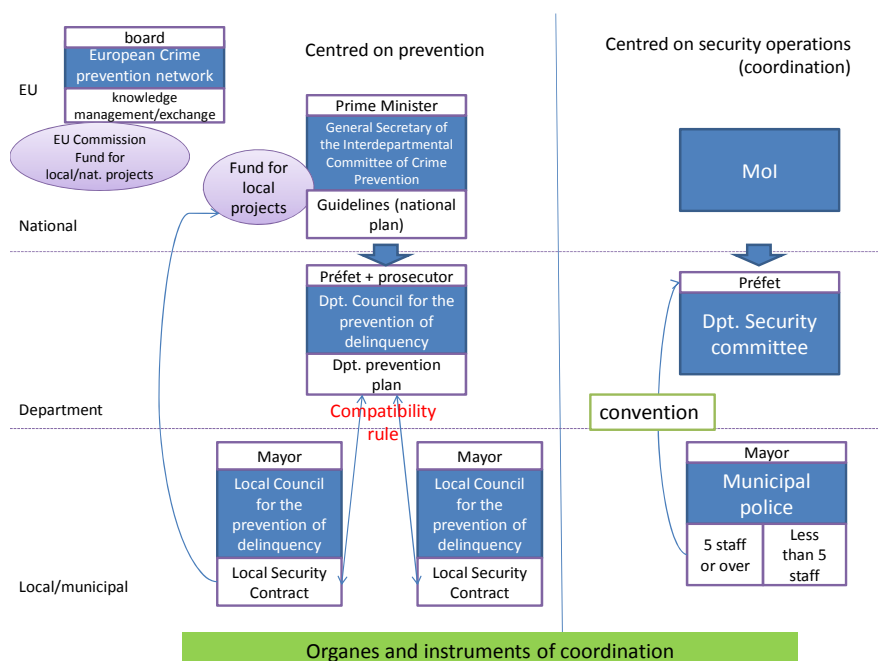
board
European Crime prevention network
knowledge management/exchange

Centred on prevention

Centred on security operations (coordination)

EU

EU Commission Fund for local/nat. projects

Prime Minister
General Secretary of the Interdepartmental Committee of Crime Prevention
Guidelines (national plan)

Fund for local projects

MoI

National

Préfet + prosecutor
Dpt. Council for the prevention of delinquency
Dpt. prevention plan

Préfet
Dpt. Security committee

Department

Compatibility rule

convention

Mayor
Local Council for the prevention of delinquency
Local Security Contract

Mayor
Local Council for the prevention of delinquency
Local Security Contract

Mayor
Municipal police
5 staff or over
Less than 5 staff

Local/municipal

Organes and instruments of coordination